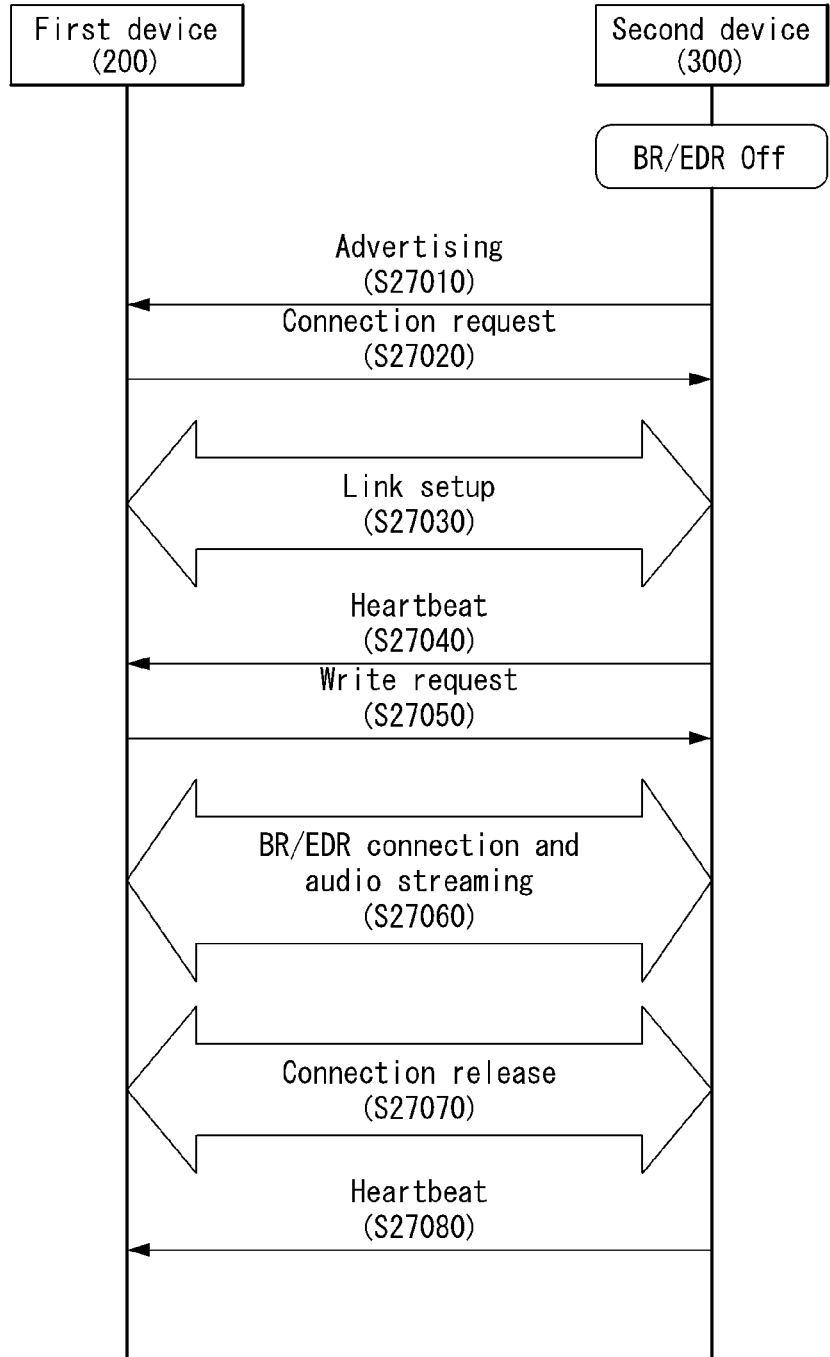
First device (200)

Second device (300)

BR/EDR Off

Advertising (S27010)

Connection request (S27020)

Link setup (S27030)

Heartbeat (S27040)

Write request (S27050)

BR/EDR connection and audio streaming (S27060)

Connection release (S27070)

Heartbeat (S27080)